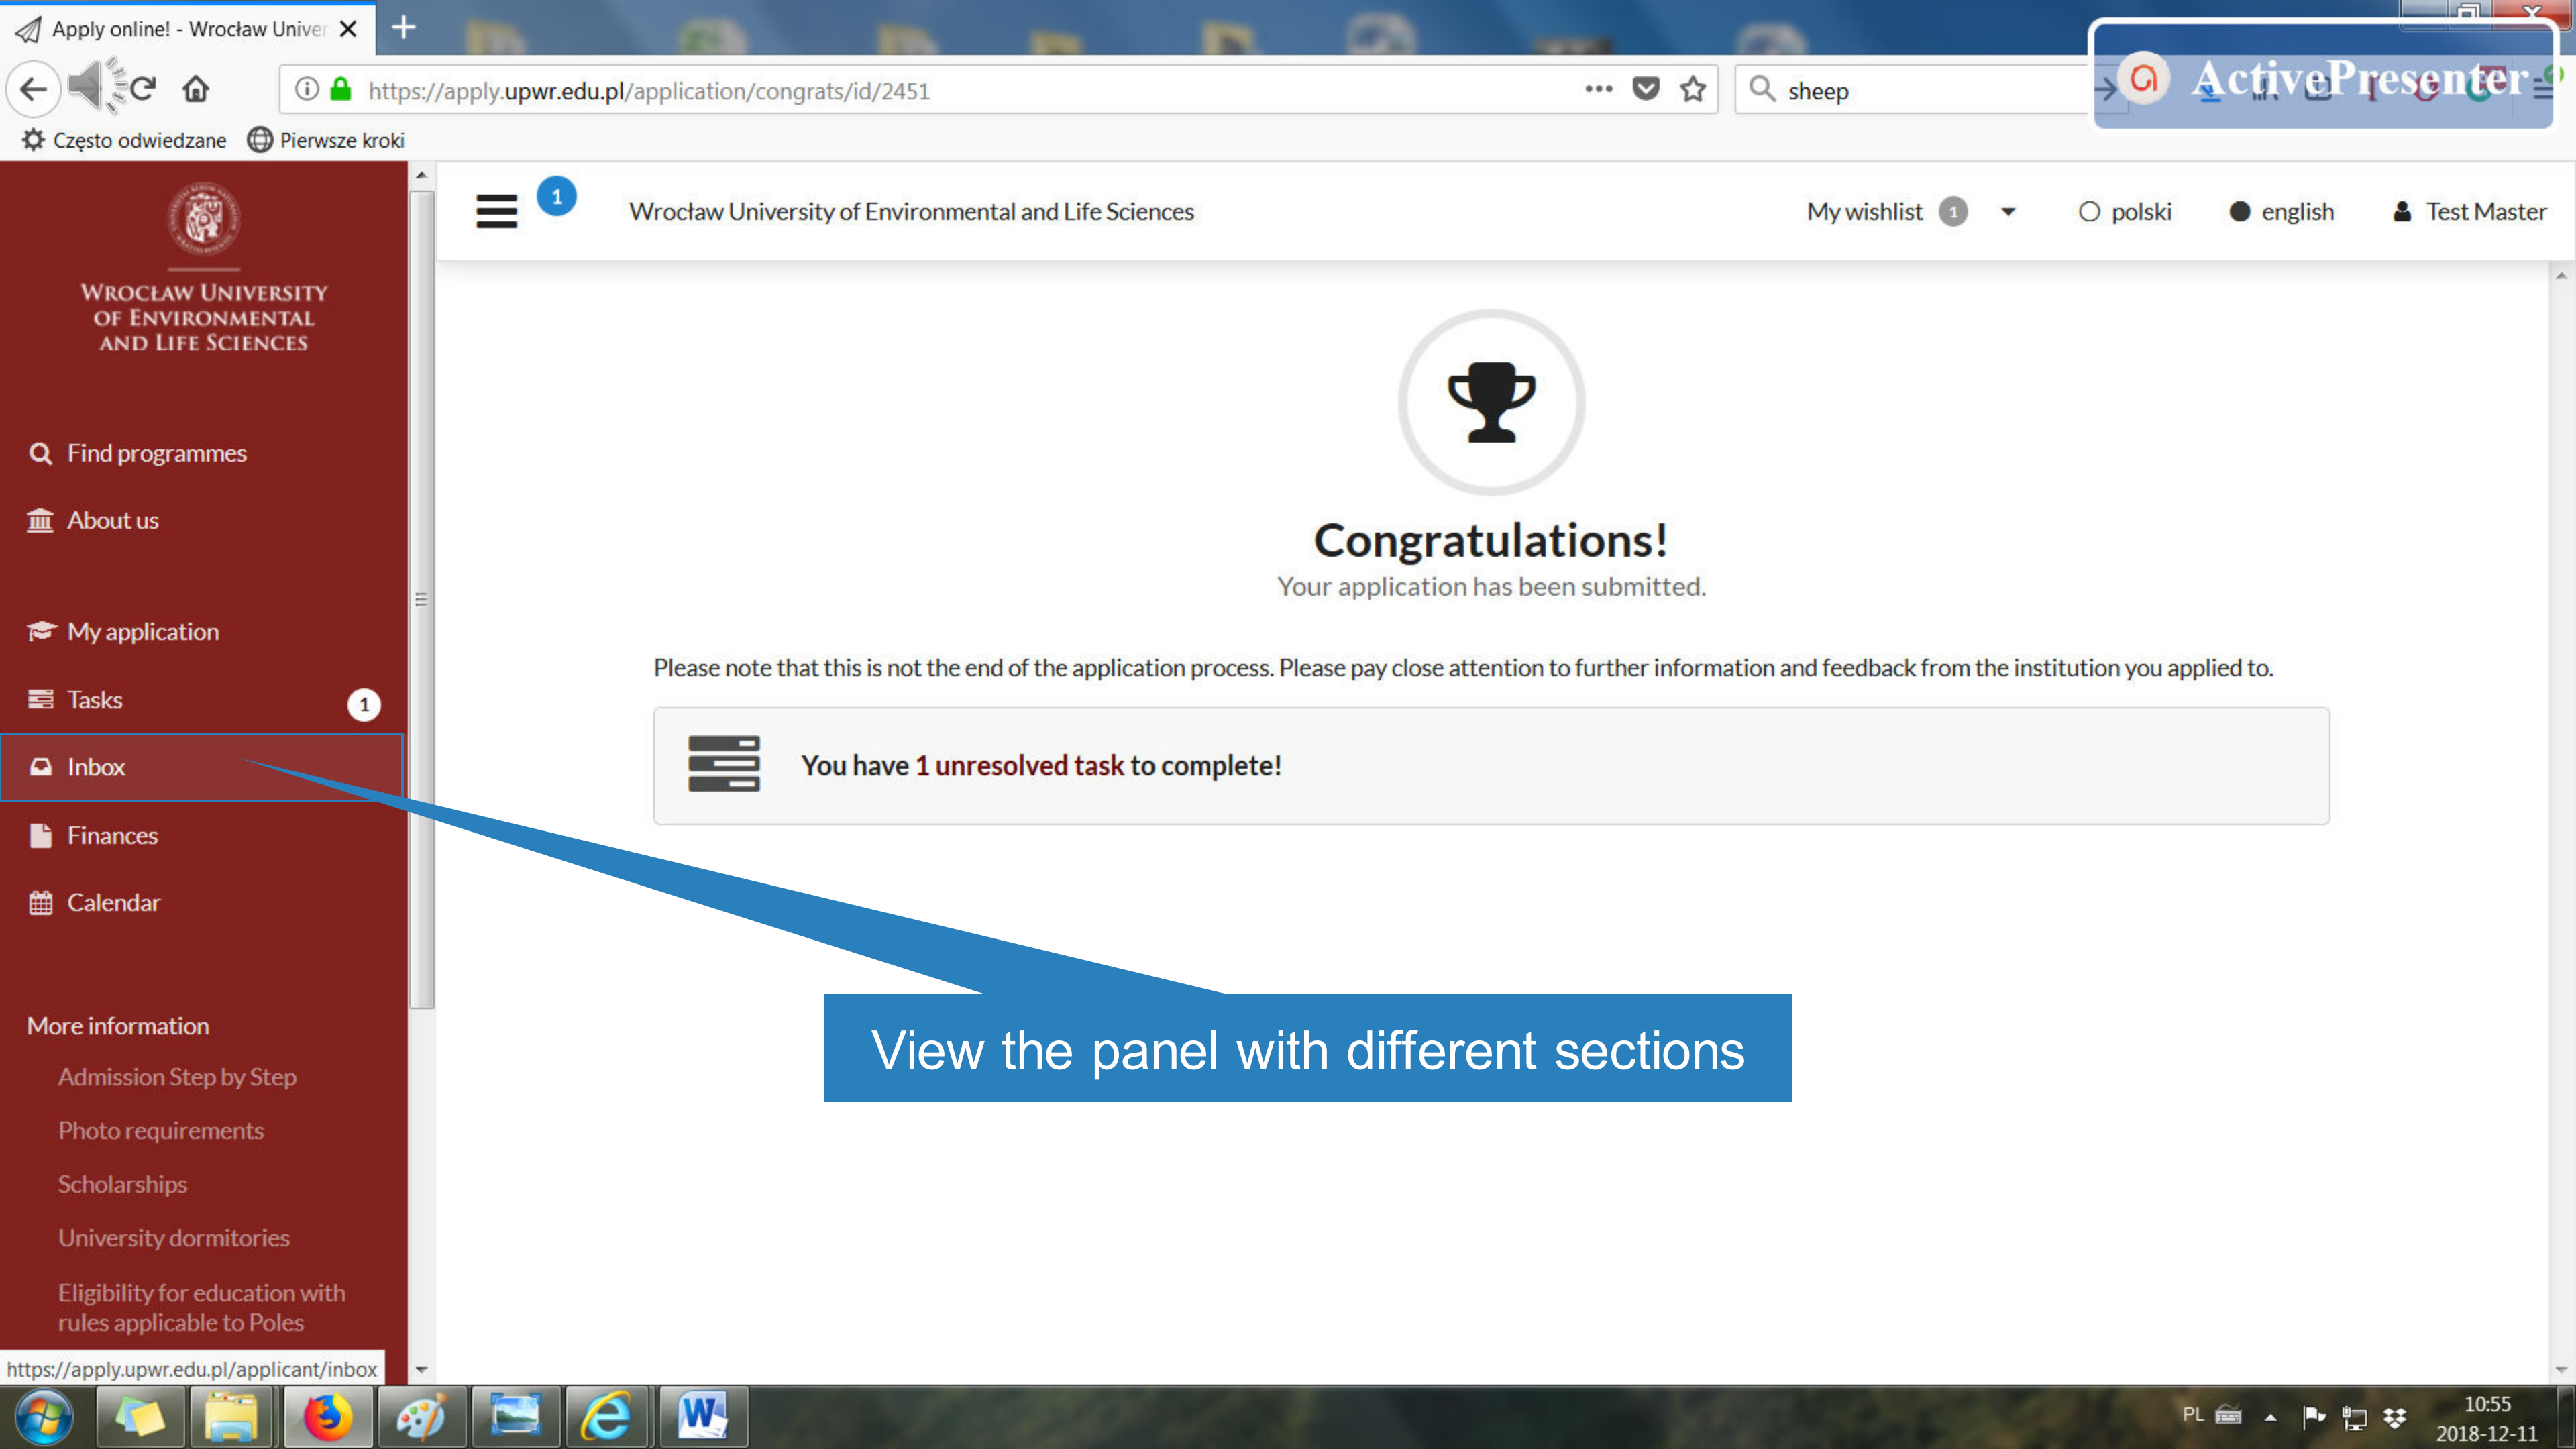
Apply online! - Wrocław Univer

https://apply.upwr.edu.pl/application/congrats/id/2451

sheep

ActivePresenter

Często odwiedzane Pierwsze kroki

WROCŁAW UNIVERSITY OF ENVIRONMENTAL AND LIFE SCIENCES

Find programmes
About us

My application
Tasks 1
Inbox
Finances
Calendar

More information
Admission Step by Step
Photo requirements
Scholarships
University dormitories
Eligibility for education with rules applicable to Poles

1 Wrocław University of Environmental and Life Sciences My wishlist 1 polski english Test Master

Congratulations!
Your application has been submitted.

Please note that this is not the end of the application process. Please pay close attention to further information and feedback from the institution you applied to.

You have 1 unresolved task to complete!

View the panel with different sections

https://apply.upwr.edu.pl/applicant/inbox

PL 10:55 2018-12-11